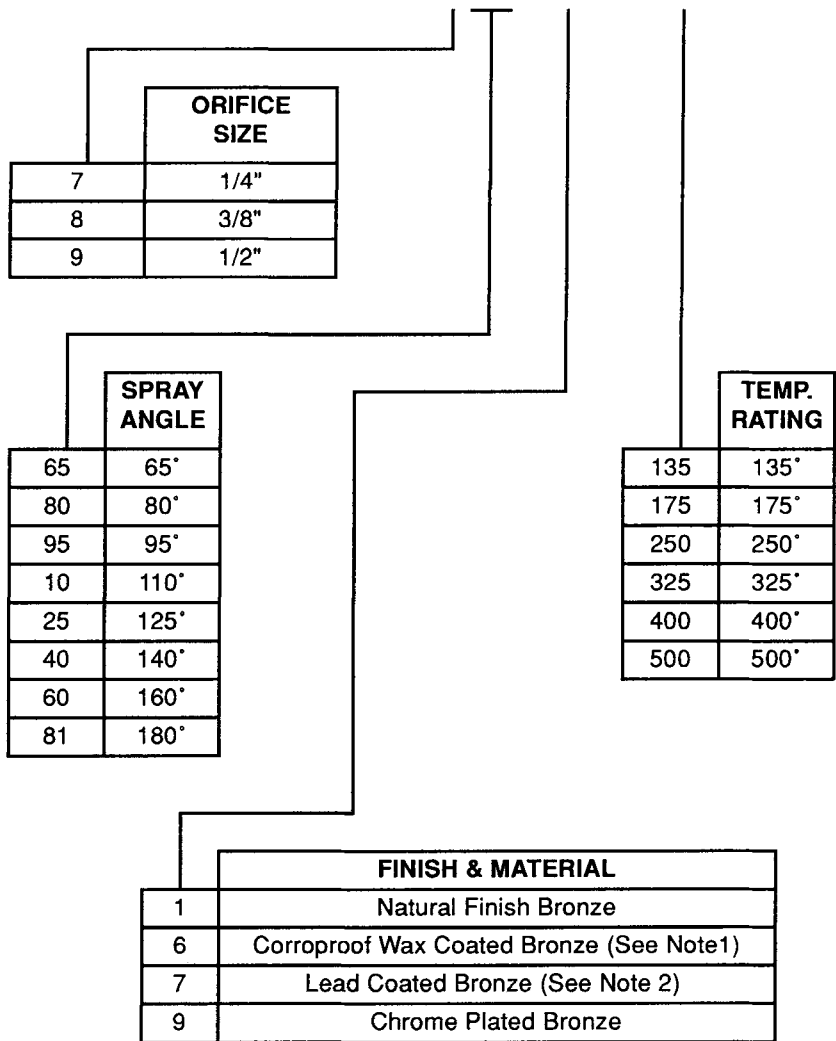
| | ORIFICE SIZE |
|---|---|
| 7 | 1/4" |
| 8 | 3/8" |
| 9 | 1/2" |

| | SPRAY ANGLE |
|---|---|
| 65 | 65˚ |
| 80 | 80˚ |
| 95 | 95˚ |
| 10 | 110˚ |
| 25 | 125˚ |
| 40 | 140˚ |
| 60 | 160˚ |
| 81 | 180˚ |

| | TEMP. RATING |
|---|---|
| 135 | 135˚ |
| 175 | 175˚ |
| 250 | 250˚ |
| 325 | 325˚ |
| 400 | 400˚ |
| 500 | 500˚ |

| | FINISH & MATERIAL |
|---|---|
| 1 | Natural Finish Bronze |
| 6 | Corroproof Wax Coated Bronze (See Note1) |
| 7 | Lead Coated Bronze (See Note 2) |
| 9 | Chrome Plated Bronze |